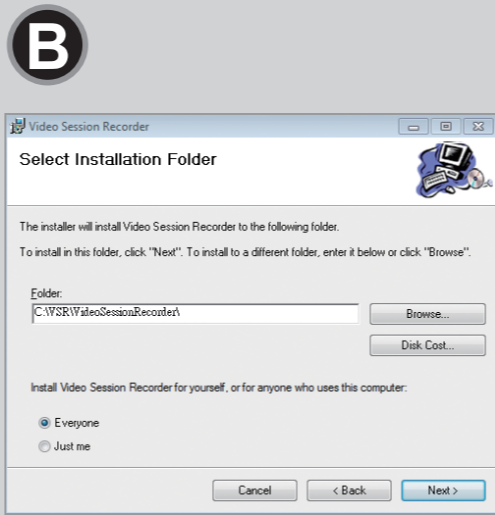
B

Video Session Recorder

Select Installation Folder

The installer will install Video Session Recorder to the following folder.

To install in this folder, click "Next". To install to a different folder, enter it below or click "Browse".

Folder:

C:\VSR\VideoSessionRecorder\

Browse...

Disk Cost...

Install Video Session Recorder for yourself, or for anyone who uses this computer:

Everyone

Just me

Cancel

< Back

Next >